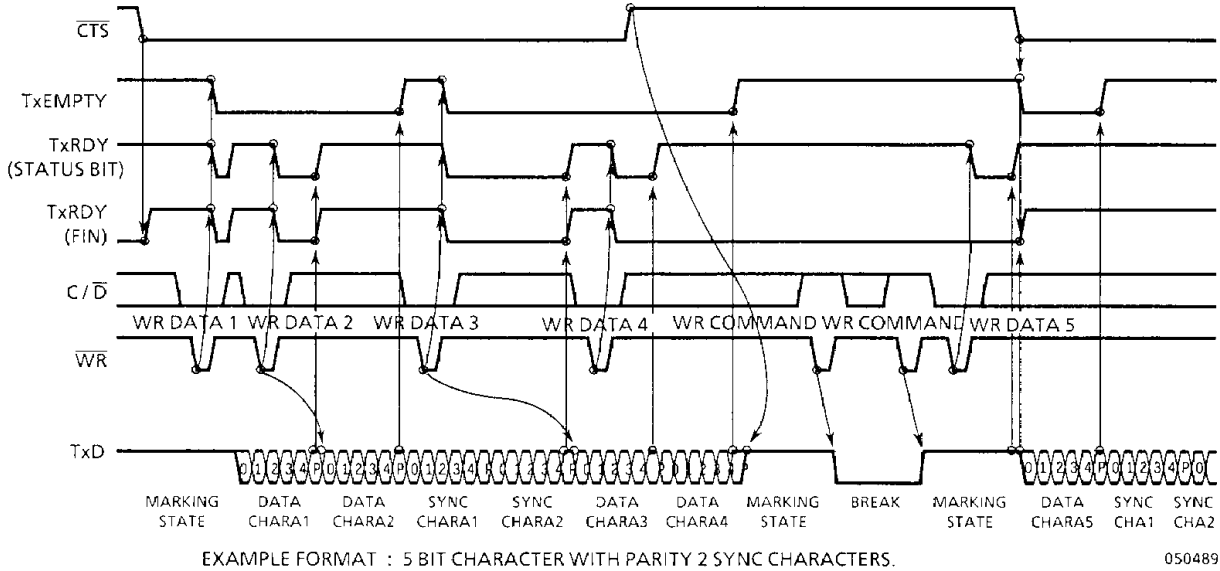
$\overline{CTS}$

TxEMPTY

TxRDY (STATUS BIT)

TxRDY (FIN)

C / $\overline{D}$

WR DATA 1 WR DATA 2 WR DATA 3 WR DATA 4 WR COMMAND WR COMMAND WR DATA 5

$\overline{WR}$

TxD

0 1 2 3 4 P 0 1 2 3 4 P 0 1 2 3 4 P 0 1 2 3 4 P 0 1 2 3 4 P 0 1 2 3 4 P 0 1 2 3 4 P 0 1 2 3 4 P 0

MARKING STATE DATA CHARA1 DATA CHARA2 SYNC CHARA1 SYNC CHARA2 DATA CHARA3 DATA CHARA4 MARKING STATE BREAK MARKING STATE DATA CHARA5 SYNC CHA1 SYNC CHA2

EXAMPLE FORMAT : 5 BIT CHARACTER WITH PARITY 2 SYNC CHARACTERS.

050489